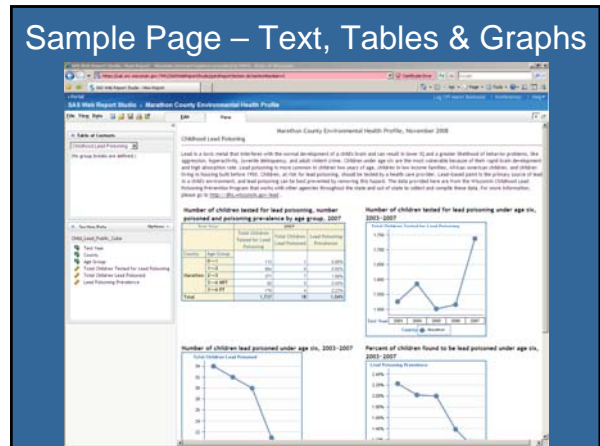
Sample Page – Text, Tables & Graphs

SAS Web Report Studio : Marathon County Environmental Health Profile

Marathon County Environmental Health Profile, November 2008

Childhood Lead Poisoning

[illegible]

Number of children tested for lead poisoning, number poisoned and poisoning prevalence by age group, 2007

Number of children tested for lead poisoning under age six, 2003-2007

Number of children lead poisoned under age six, 2003-2007

Percent of children found to be lead poisoned under age six, 2003-2007

Table of Contents

Childhood Lead Poisoning

Total Children Tested for Lead Poisoning

Total Children Lead Poisoned

Lead Poisoning Prevalence